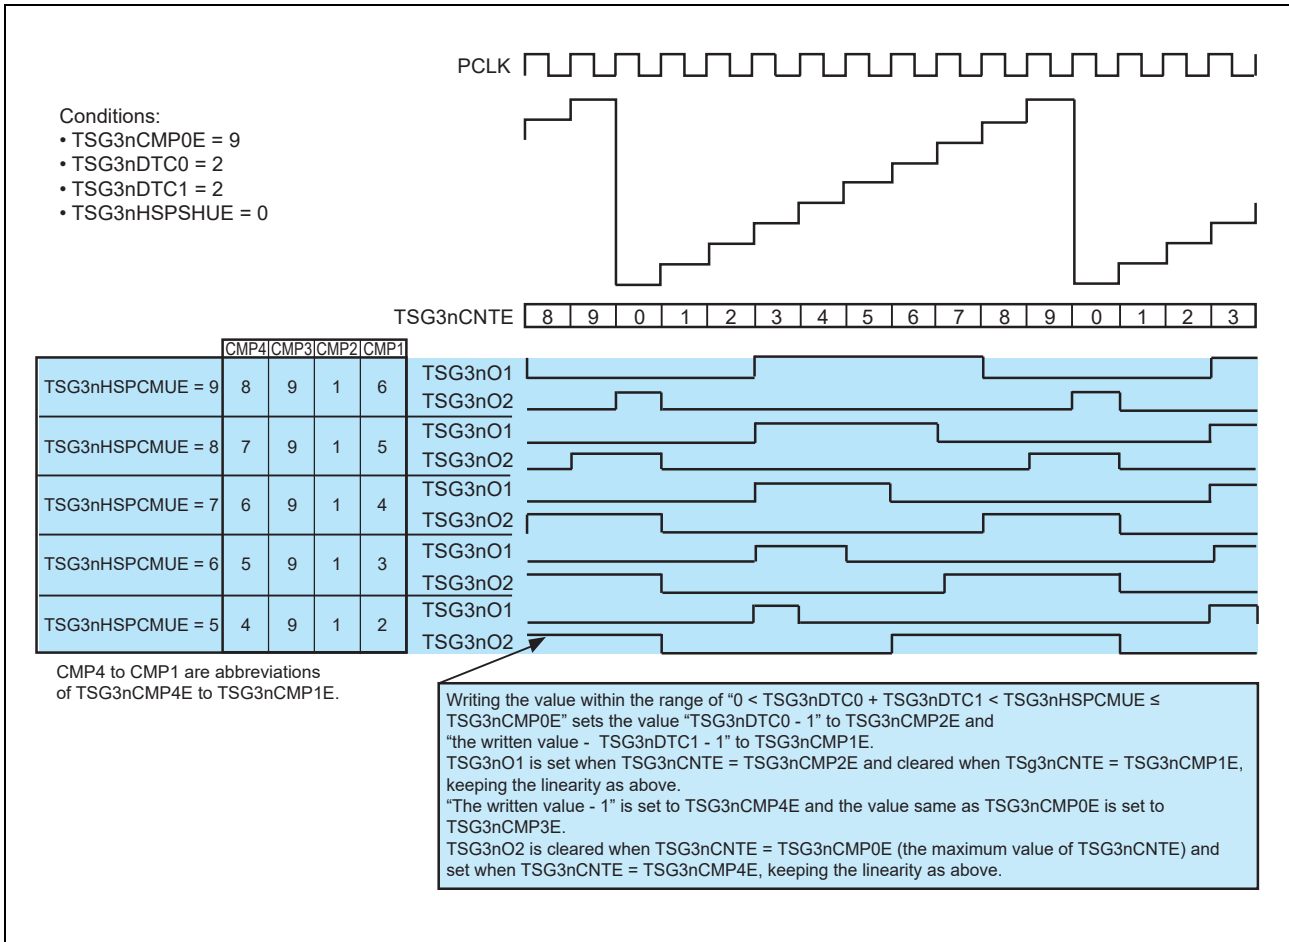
PCLK

Conditions:
• TSG3nCMP0E = 9
• TSG3nDTC0 = 2
• TSG3nDTC1 = 2
• TSG3nHSPSHUE = 0

TSG3nCNTE 8 9 0 1 2 3 4 5 6 7 8 9 0 1 2 3

| | CMP4 | CMP3 | CMP2 | CMP1 |
|---|---|---|---|---|
| TSG3nHSPCMUE = 9 | 8 | 9 | 1 | 6 |
| TSG3nHSPCMUE = 8 | 7 | 9 | 1 | 5 |
| TSG3nHSPCMUE = 7 | 6 | 9 | 1 | 4 |
| TSG3nHSPCMUE = 6 | 5 | 9 | 1 | 3 |
| TSG3nHSPCMUE = 5 | 4 | 9 | 1 | 2 |

TSG3nO1
TSG3nO2
TSG3nO1
TSG3nO2
TSG3nO1
TSG3nO2
TSG3nO1
TSG3nO2
TSG3nO1
TSG3nO2

CMP4 to CMP1 are abbreviations of TSG3nCMP4E to TSG3nCMP1E.

Writing the value within the range of “0 < TSG3nDTC0 + TSG3nDTC1 < TSG3nHSPCMUE ≤ TSG3nCMP0E” sets the value “TSG3nDTC0 - 1” to TSG3nCMP2E and “the written value - TSG3nDTC1 - 1” to TSG3nCMP1E.
TSG3nO1 is set when TSG3nCNTE = TSG3nCMP2E and cleared when TSg3nCNTE = TSG3nCMP1E, keeping the linearity as above.
“The written value - 1” is set to TSG3nCMP4E and the value same as TSG3nCMP0E is set to TSG3nCMP3E.
TSG3nO2 is cleared when TSG3nCNTE = TSG3nCMP0E (the maximum value of TSG3nCNTE) and set when TSG3nCNTE = TSG3nCMP4E, keeping the linearity as above.